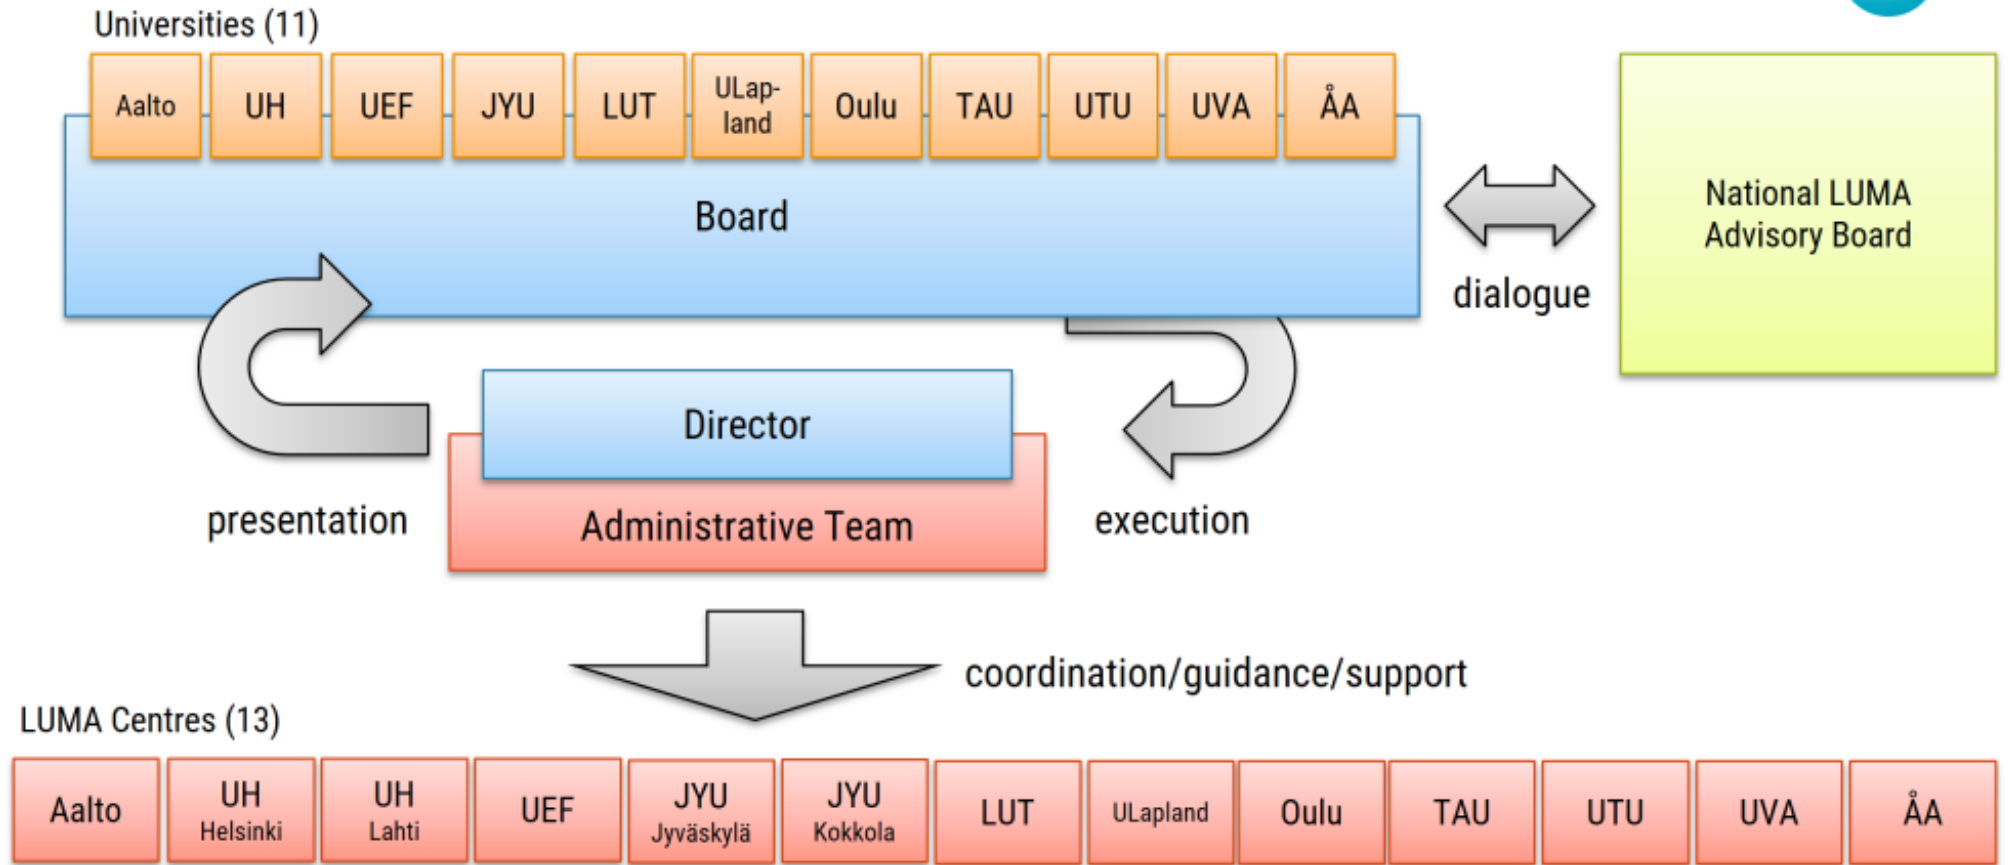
Universities (11)

Aalto

UH

UEF

JYU

LUT

ULapland

Oulu

TAU

UTU

UVA

ÅA

Board

dialogue

National LUMA Advisory Board

Director

Administrative Team

presentation

execution

coordination/guidance/support

LUMA Centres (13)

Aalto

UH Helsinki

UH Lahti

UEF

JYU Jyväskylä

JYU Kokkola

LUT

ULapland

Oulu

TAU

UTU

UVA

ÅA